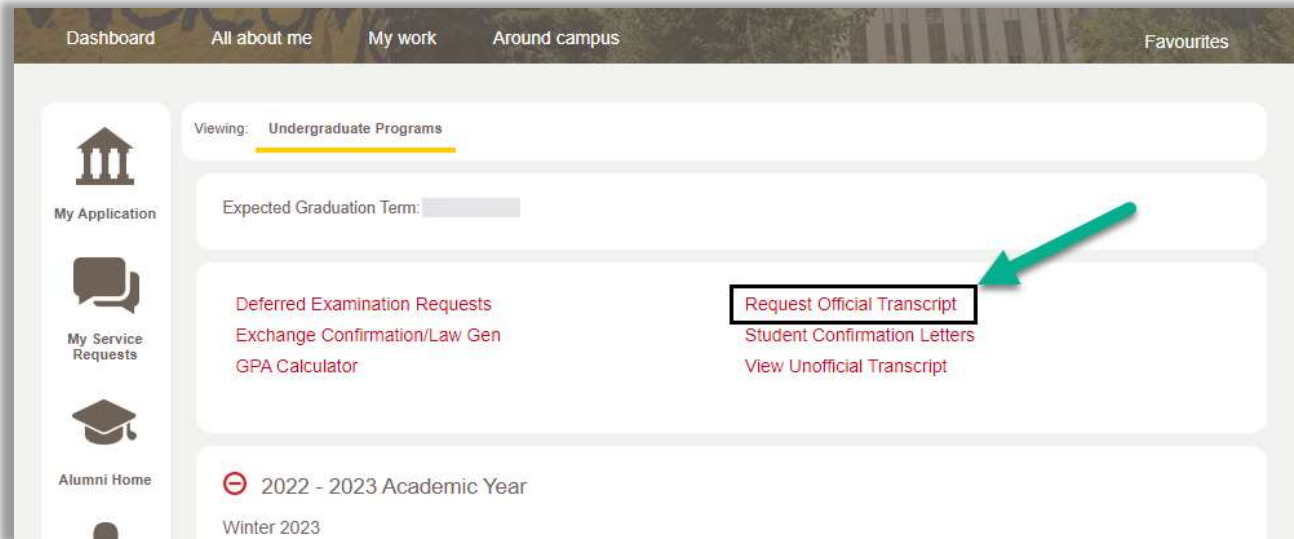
Dashboard All about me My work Around campus Favourites

My Application

My Service Requests

Alumni Home

Viewing: Undergraduate Programs

Expected Graduation Term:

Deferred Examination Requests
Exchange Confirmation/Law Gen
GPA Calculator

Request Official Transcript
Student Confirmation Letters
View Unofficial Transcript

2022 - 2023 Academic Year

Winter 2023